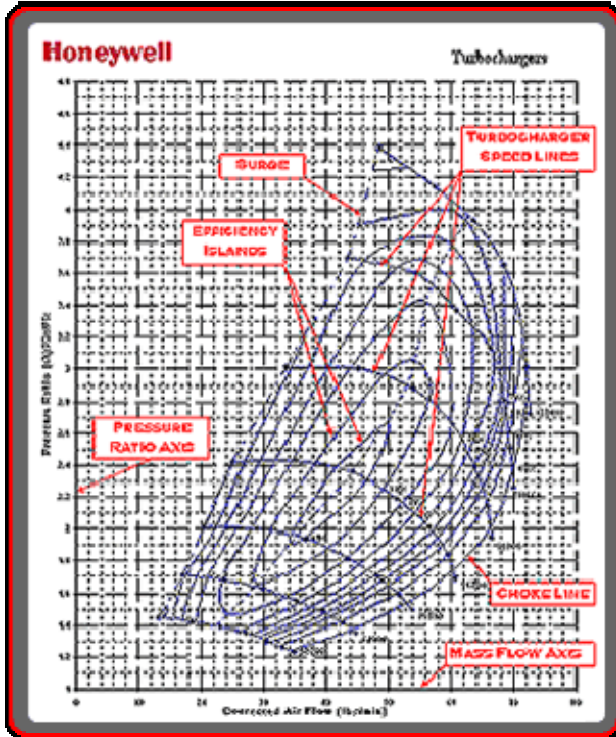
Honeywell

Turbochargers

Surge

Turbocharger Speed Lines

Efficiency Islands

Pressure Ratio Axis

Choke Line

Mass Flow Axis

4.8
4.6
4.4
4.2
4
3.8
3.6
3.4
3.2
3
2.8
2.6
2.4
2.2
2
1.8
1.6
1.4
1.2
1

Pressure Ratio (t/c)

0 10 20 30 40 50 60 70 80

Corrected Air Flow (lb/min)